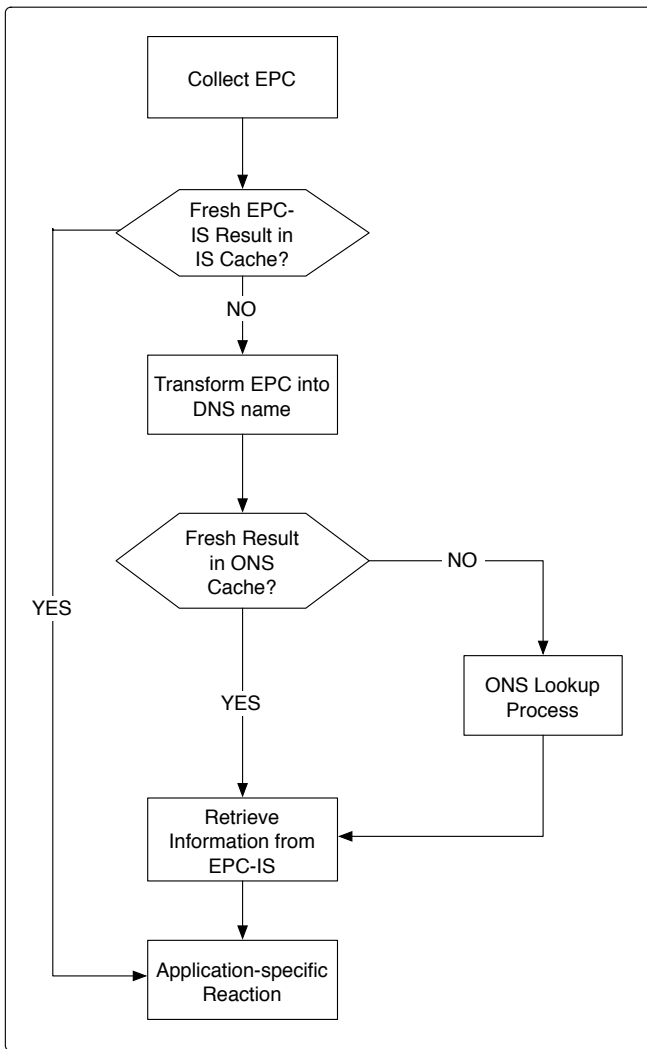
Collect EPC

Fresh EPC-IS Result in IS Cache?

NO

YES

Transform EPC into DNS name

Fresh Result in ONS Cache?

NO

YES

ONS Lookup Process

Retrieve Information from EPC-IS

Application-specific Reaction